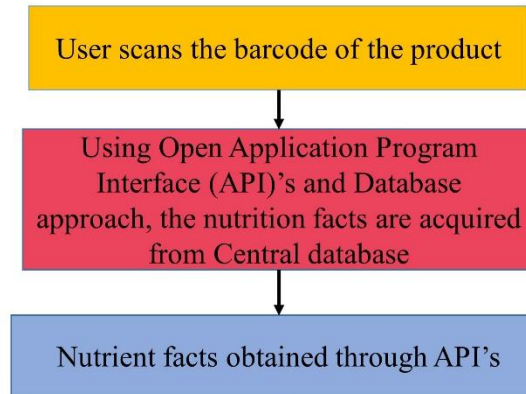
User scans the barcode of the product

Using Open Application Program Interface (API)'s and Database approach, the nutrition facts are acquired from Central database

Nutrient facts obtained through API's